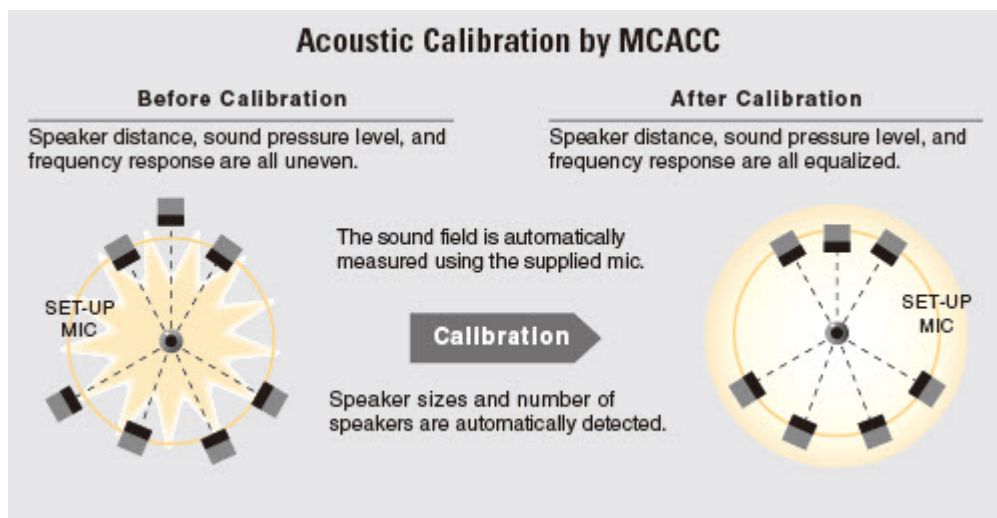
Acoustic Calibration by MCACC

Before Calibration

Speaker distance, sound pressure level, and frequency response are all uneven.

After Calibration

Speaker distance, sound pressure level, and frequency response are all equalized.

SET-UP MIC

The sound field is automatically measured using the supplied mic.

Calibration

Speaker sizes and number of speakers are automatically detected.

SET-UP MIC